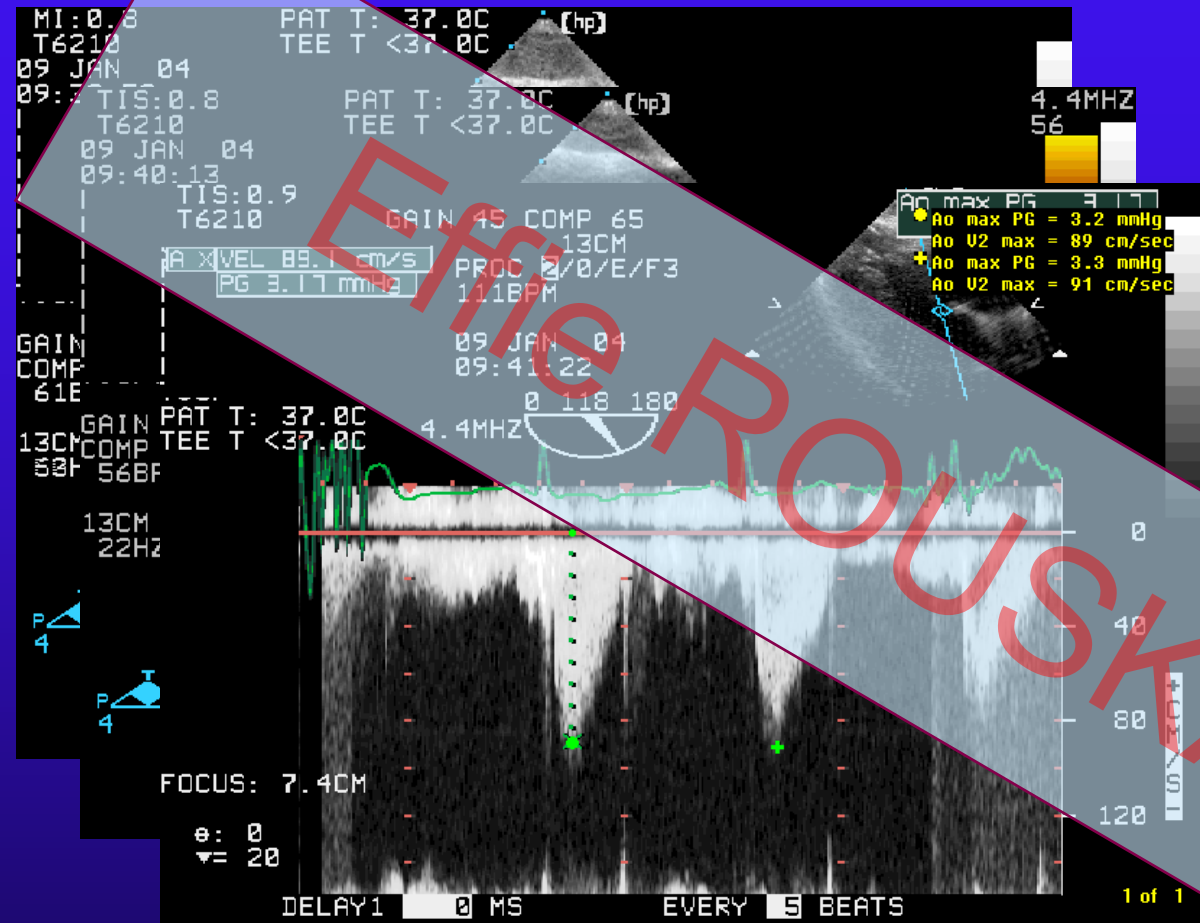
MI:0.8
T6210
09 JAN 04
09:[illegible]

PAT T: 37.0C
TEE T <37.0C
[hp]

TIS:0.8
T6210
09 JAN 04
09:40:13

PAT T: 37.0C
TEE T <37.0C
[hp]

4.4MHZ
56

TIS:0.9
T6210

GAIN 45 COMP 65
13CM
PROC 2/0/E/F3
111BPM

A X VEL 89.1 cm/s
PG 3.17 mmHg

Ao max PG = 3.17
Ao max PG = 3.2 mmHg
Ao V2 max = 89 cm/sec
Ao max PG = 3.3 mmHg
Ao V2 max = 91 cm/sec

GAIN
COMP
61B

GAIN
COMP
56BP

13CM
58H

13CM
22HZ

09 JAN 04
09:41:22

PAT T: 37.0C
TEE T <37.0C
4.4MHZ

0 118 180

P
4

P
4

FOCUS: 7.4CM

θ: 0
▼= 20

0
40
80
120
+CM/S-

Effie ROUSK

DELAY1 0 MS EVERY 5 BEATS

1 of 1